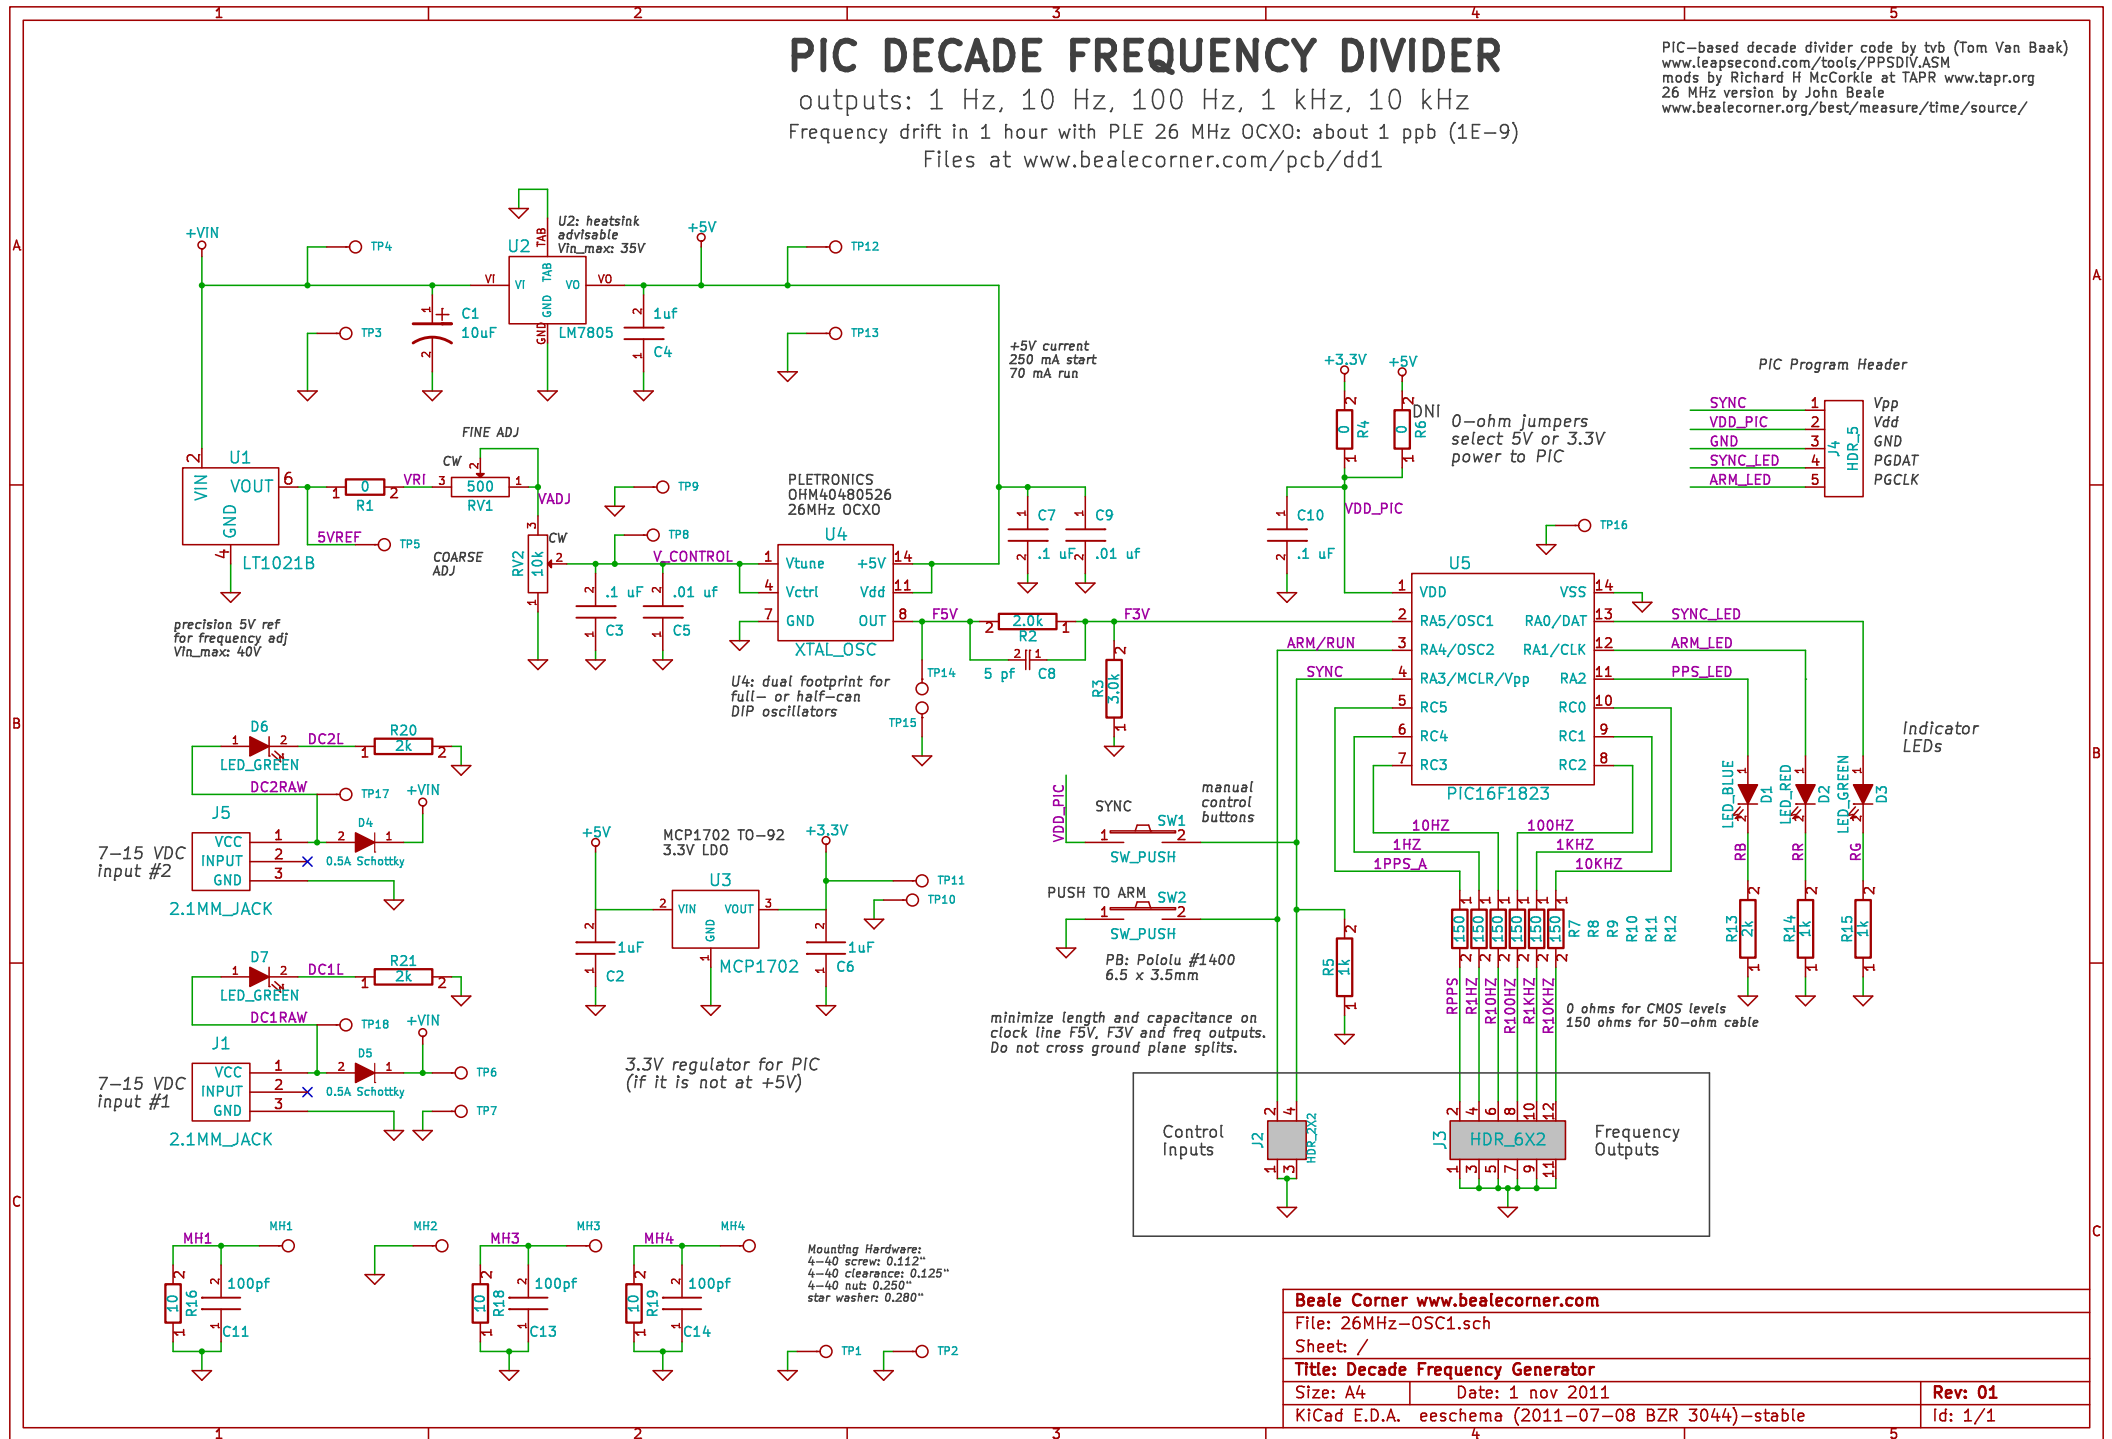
1 2 3 4 5

PIC DECADE FREQUENCY DIVIDER

outputs: 1 Hz, 10 Hz, 100 Hz, 1 kHz, 10 kHz

Frequency drift in 1 hour with PLE 26 MHz OCXO: about 1 ppb (1E-9)

Files at www.bealecorner.com/pcb/dd1

PIC-based decade divider code by tvb (Tom Van Baak)
www.leapsecond.com/tools/PPSDIV.ASM
mods by Richard H McCorkle at TAPR www.tapr.org
26 MHz version by John Beale
www.bealecorner.org/best/measure/time/source/

A

+VIN TP4 U2 TAB U2: heatsink advisable Vin_max: 35V +5V TP12
VI VI TAB VO VO GND LM7805 GND C1 10uF 1uf C4 TP3 TP13

+5V current 250 mA start 70 mA run

FINE ADJ CW U1 VIN VOUT GND LT1021B 6 R1 0 VRI 3 500 RV1 1 VADJ TP9
5VREF TP5 COARSE ADJ RV2 10k CW TP8 PLETRONICS OHM40480526 26MHz OCXO U4
V_CONTROL Vtune +5V Vctrl Vdd GND OUT XTAL_OSC 14 11 7 8 C7 .1 uF C9 .01 uf
.1 uF C3 .01 uf C5

precision 5V ref for frequency adj Vin_max: 40V

U4: dual footprint for full- or half-can DIP oscillators

F5V 2.0k R2 5 pf C8 F3V TP14 TP15 R3 3.0k

+3.3V +5V R4 0 R6 0 DNI 0-ohm jumpers select 5V or 3.3V power to PIC
C10 .1 uF VDD_PIC TP16

U5 VDD VSS RA5/OSC1 RA0/DAT RA4/OSC2 RA1/CLK RA3/MCLR/Vpp RA2 RC5 RC0 RC4 RC1 RC3 RC2 PIC16F1823
ARM/RUN SYNC SYNC_LED ARM_LED PPS_LED

PIC Program Header
SYNC 1 Vpp
VDD_PIC 2 Vdd
GND 3 GND
SYNC_LED 4 PGDAT
ARM_LED 5 PGCLK
J4 HDR_5

B

D6 LED_GREEN DC2L R20 2k DC2RAW TP17 +VIN J5 VCC INPUT GND D4 0.5A Schottky
7-15 VDC input #2 2.1MM_JACK

VDD_PIC SYNC SW1 SW_PUSH manual control buttons
PUSH TO ARM SW2 SW_PUSH PB: Pololu #1400 6.5 x 3.5mm R5 1k

10HZ 100HZ 1HZ 1KHZ 1PPS_A 10KHZ
150 150 150 150 150 150 R7 R8 R9 R10 R11 R12
RPPS R1HZ R10HZ R100HZ R1KHZ R10KHZ

Indicator LEDs
LED_BLUE D1 LED_RED D2 LED_GREEN D3 RB RR RG R13 2k R14 1k R15 1k

0 ohms for CMOS levels 150 ohms for 50-ohm cable

+5V MCP1702 TO-92 3.3V LDO +3.3V U3 VIN VOUT GND MCP1702 1uF C2 1uF C6 TP11 TP10

minimize length and capacitance on clock line F5V, F3V and freq outputs. Do not cross ground plane splits.

D7 LED_GREEN DC1L R21 2k DC1RAW TP18 +VIN J1 VCC INPUT GND D5 0.5A Schottky TP6 TP7
7-15 VDC input #1 2.1MM_JACK

3.3V regulator for PIC (if it is not at +5V)

Control Inputs J2 HDR_2X2 J3 HDR_6X2 Frequency Outputs

C

MH1 MH1 MH2 MH3 MH3 MH4 MH4
10 R16 100pf C11 10 R18 100pf C13 10 R19 100pf C14

Mounting Hardware:
4-40 screw: 0.112"
4-40 clearance: 0.125"
4-40 nut: 0.250"
star washer: 0.280"

TP1 TP2

Beale Corner www.bealecorner.com
File: 26MHz-OSC1.sch
Sheet: /
Title: Decade Frequency Generator
Size: A4 Date: 1 nov 2011 Rev: 01
KiCad E.D.A. eeschema (2011-07-08 BZR 3044)-stable Id: 1/1